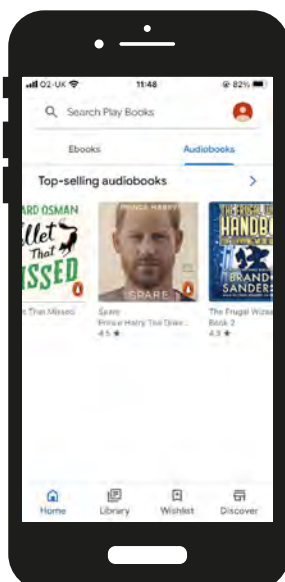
O2-UK 11:48 82%

Search Play Books

Ebooks Audiobooks

Top-selling audiobooks

ARD OSMAN
Ullet That
ISSED
t That Missed

PRINCE HARRY
SPARE
Spare
Prince Harry The Duke
4.5 ★

THE FRUGAL WIZARD'S
HANDBOOK
BRANDON SANDERSON
The Frugal Wizard
Book 2
4.3 ★

Home Library Wishlist Discover